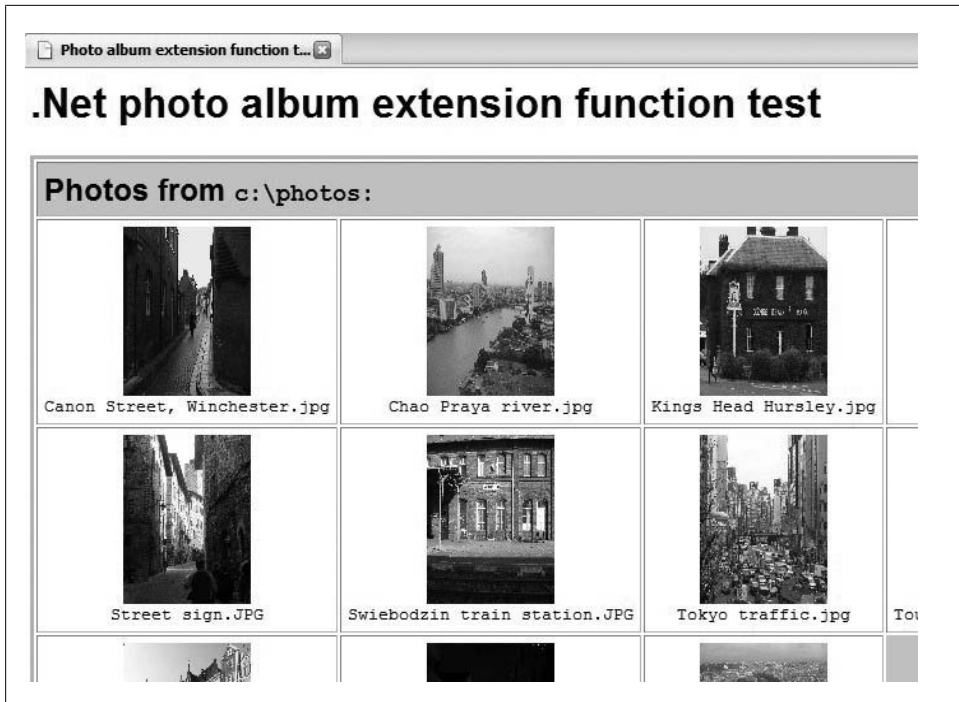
Photo album extension function t...

.Net photo album extension function test

Photos from c:\photos:

| | | | |
|---|---|---|---|
| Canon Street, Winchester.jpg | Chao Praya river.jpg | Kings Head Hursley.jpg | |
| Street sign.JPG | Swiebodzin train station.JPG | Tokyo traffic.jpg | Tou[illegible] |
| | | | |